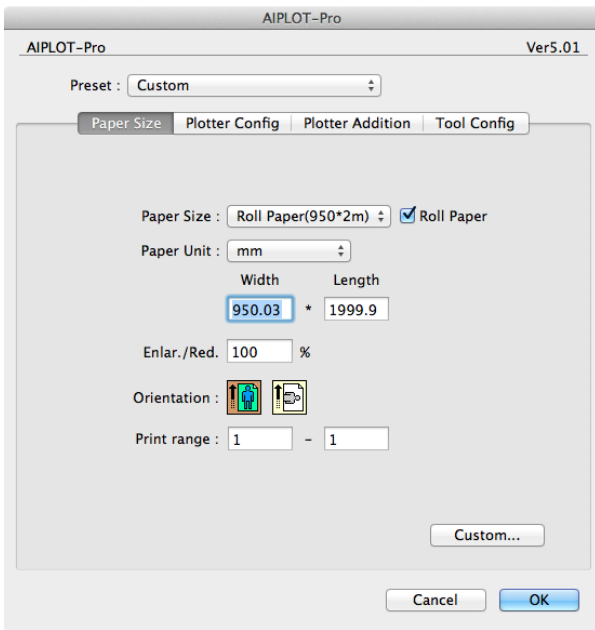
AIPLOT-Pro

AIPLOT-Pro

Ver5.01

Preset : Custom

Paper Size | Plotter Config | Plotter Addition | Tool Config

Paper Size : Roll Paper(950*2m) Roll Paper

Paper Unit : mm

Width Length

950.03 * 1999.9

Enlar./Red. 100 %

Orientation :

Print range : 1 – 1

Custom...

Cancel OK